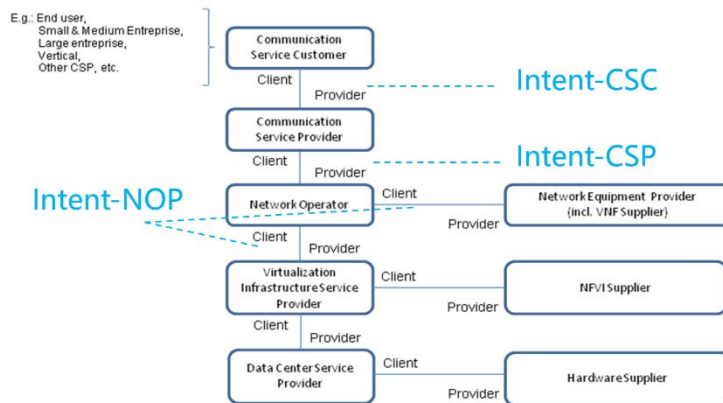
E.g.: End user,
Small & Medium Entreprise,
Large entreprise,
Vertical,
Other CSP, etc.

Communication Service Customer

Client
Provider

Intent-CSC

Communication Service Provider

Client
Provider

Intent-CSP

Intent-NOP

Network Operator

Client
Provider

Network Equipment Provider (incl. VNF Supplier)

Client
Provider

Virtualization Infrastructure Service Provider

Client
Provider

NFVI Supplier

Client
Provider

Data Center Service Provider

Client
Provider

Hardware Supplier